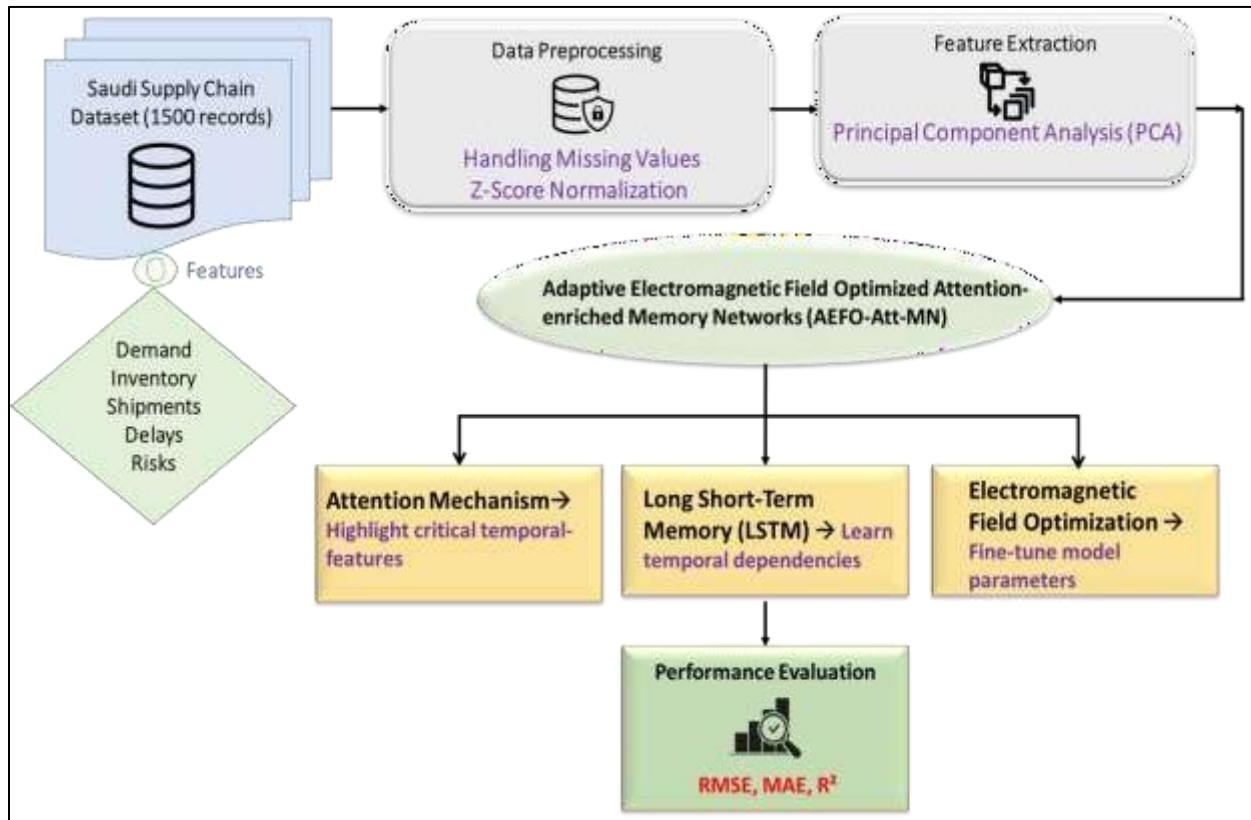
Saudi Supply Chain Dataset (1500 records)

Data Preprocessing

Handling Missing Values
Z-Score Normalization

Feature Extraction

Principal Component Analysis (PCA)

Features

Demand
Inventory
Shipments
Delays
Risks

Adaptive Electromagnetic Field Optimized Attention-enriched Memory Networks (AEFO-Att-MN)

Attention Mechanism→ Highlight critical temporal-features

Long Short-Term Memory (LSTM) → Learn temporal dependencies

Electromagnetic Field Optimization → Fine-tune model parameters

Performance Evaluation

RMSE, MAE, $R^2$